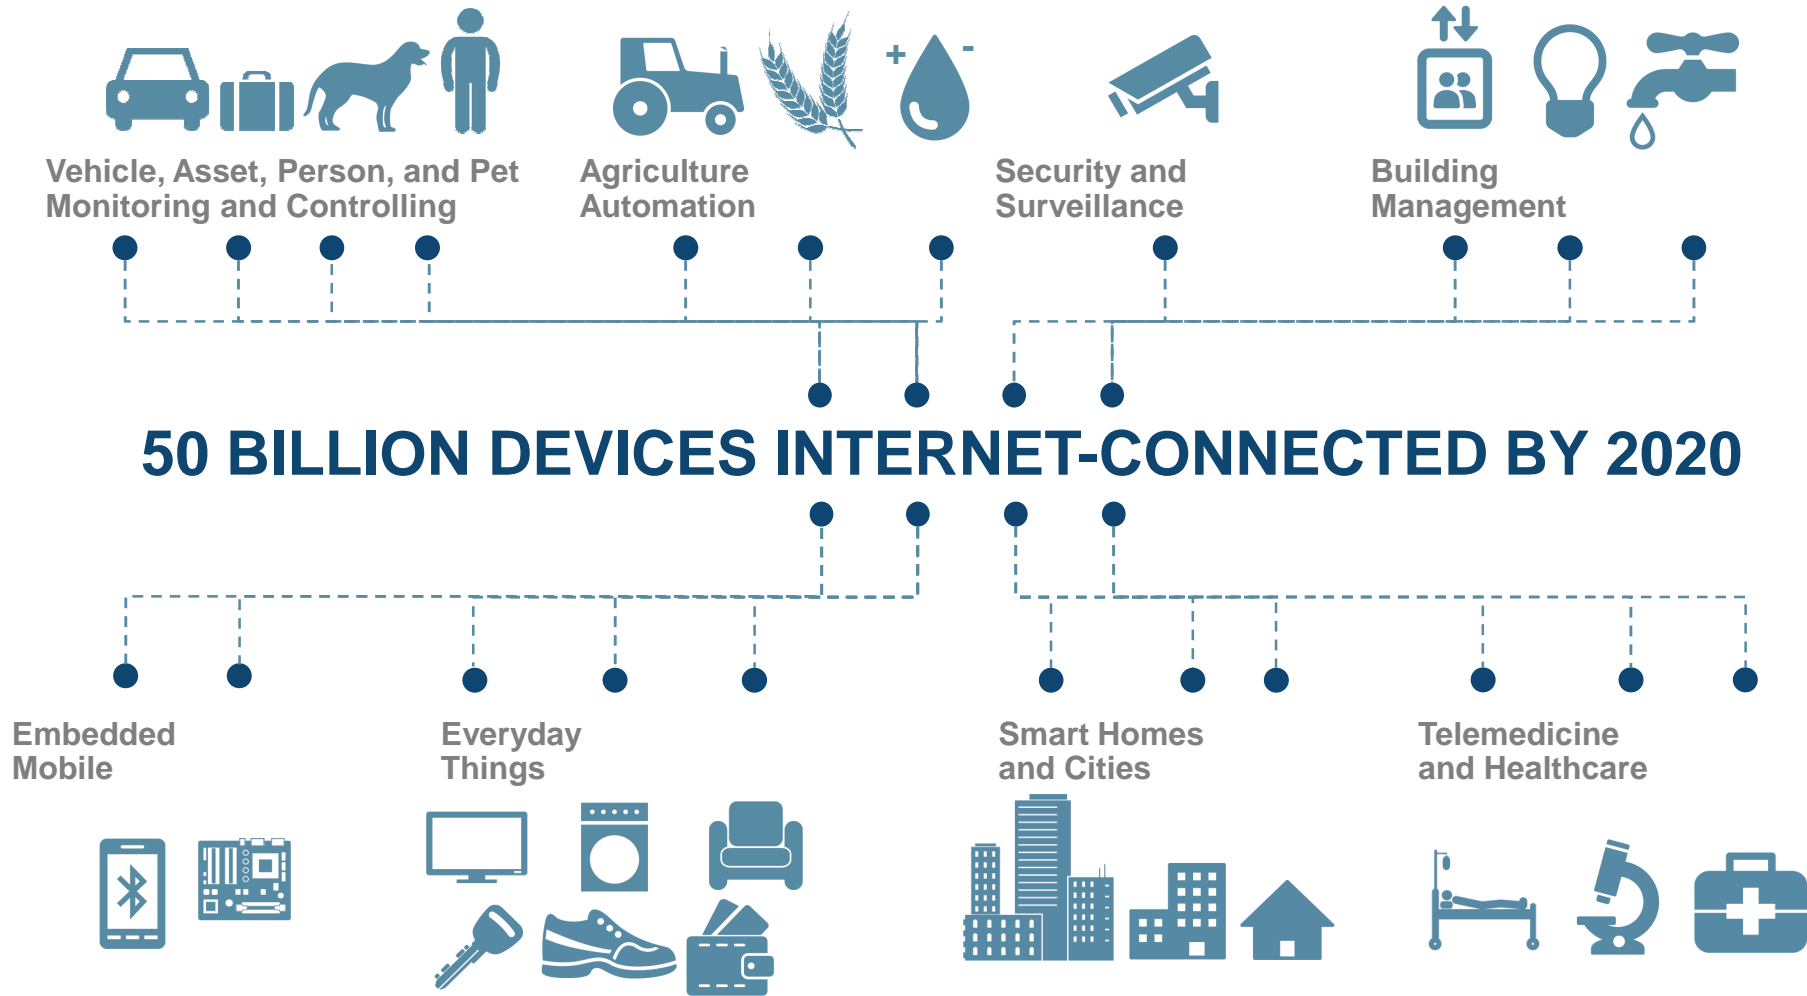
Vehicle, Asset, Person, and Pet Monitoring and Controlling

Agriculture Automation

+ -

Security and Surveillance

Building Management

50 BILLION DEVICES INTERNET-CONNECTED BY 2020

Embedded Mobile

Everyday Things

Smart Homes and Cities

Telemedicine and Healthcare